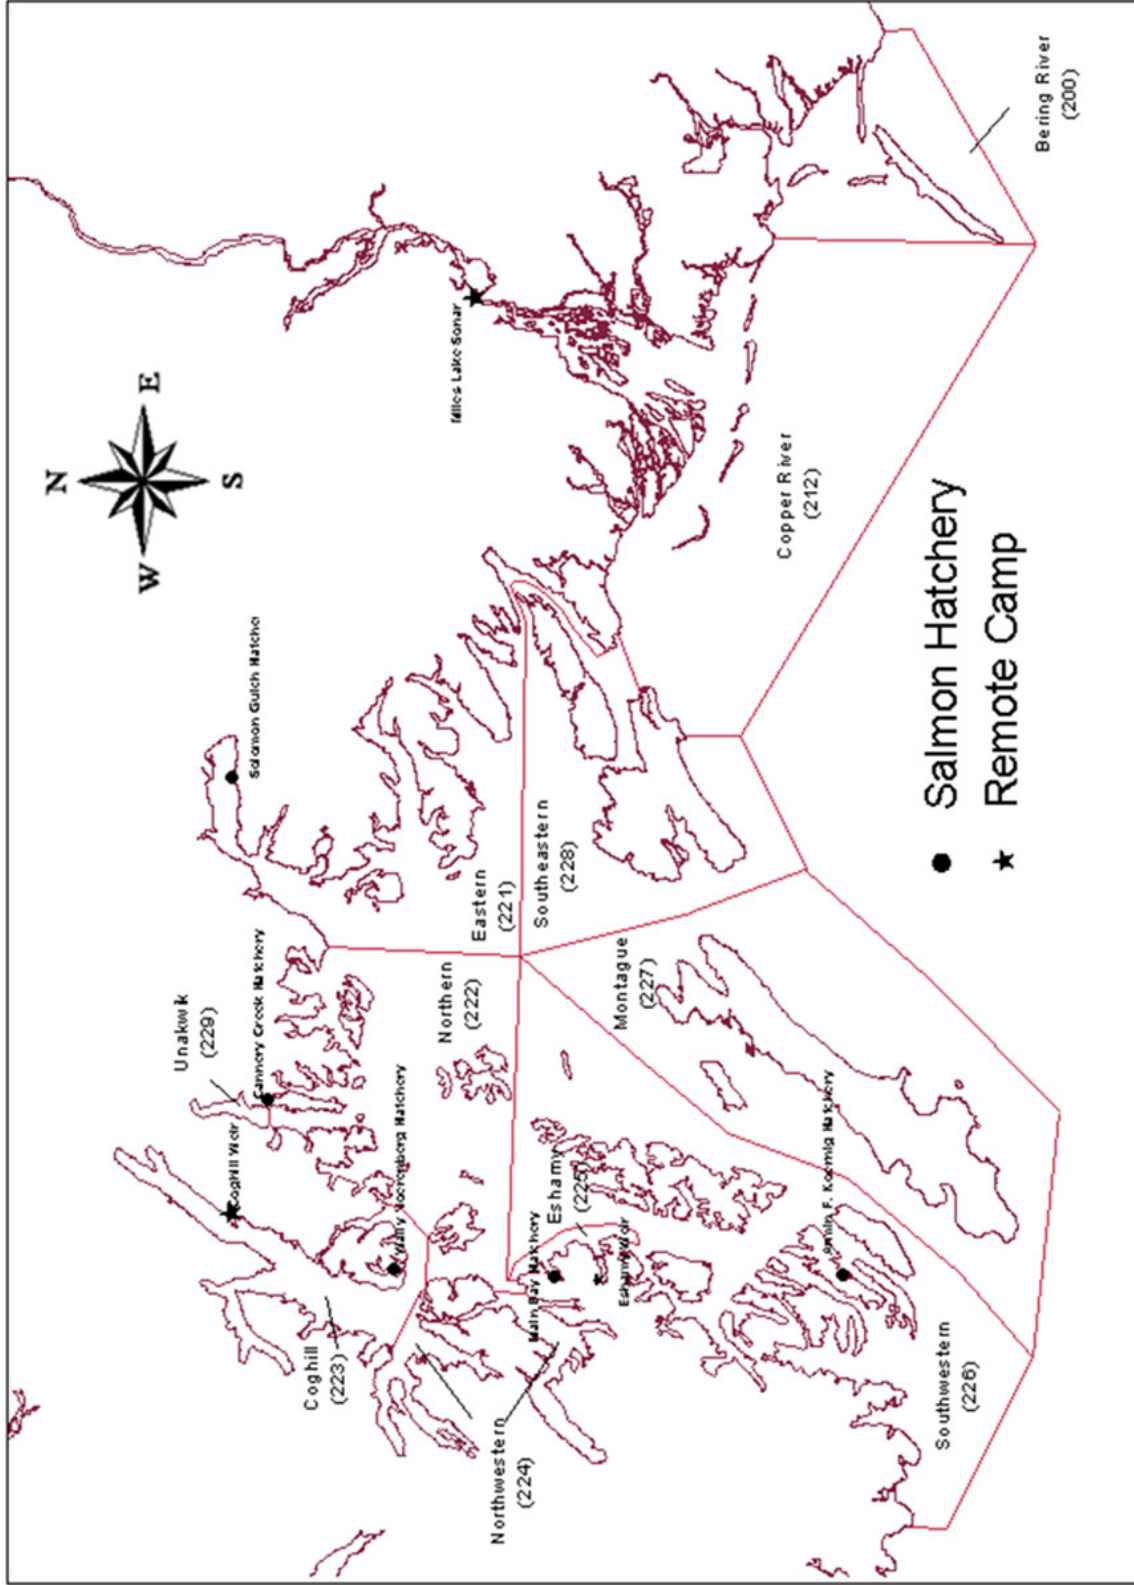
Bering River
(200)

N
E
S
W

Miles Lake Sonar

Copper River
(212)

Solomon Gulch Hatchery

Salmon Hatchery
Remote Camp

Unakwik
(229)

Cannery Creek Hatchery

Eastern
(221)

Southeastern
(228)

Northern
(222)

Montague
(227)

Coghill Weir

Wally Noerenberg Hatchery

Eshamy
(225)

Main Bay Hatchery

Eshamy Weir

Armin F. Koernig Hatchery

Coghill
(223)

Northwestern
(224)

Southwestern
(226)